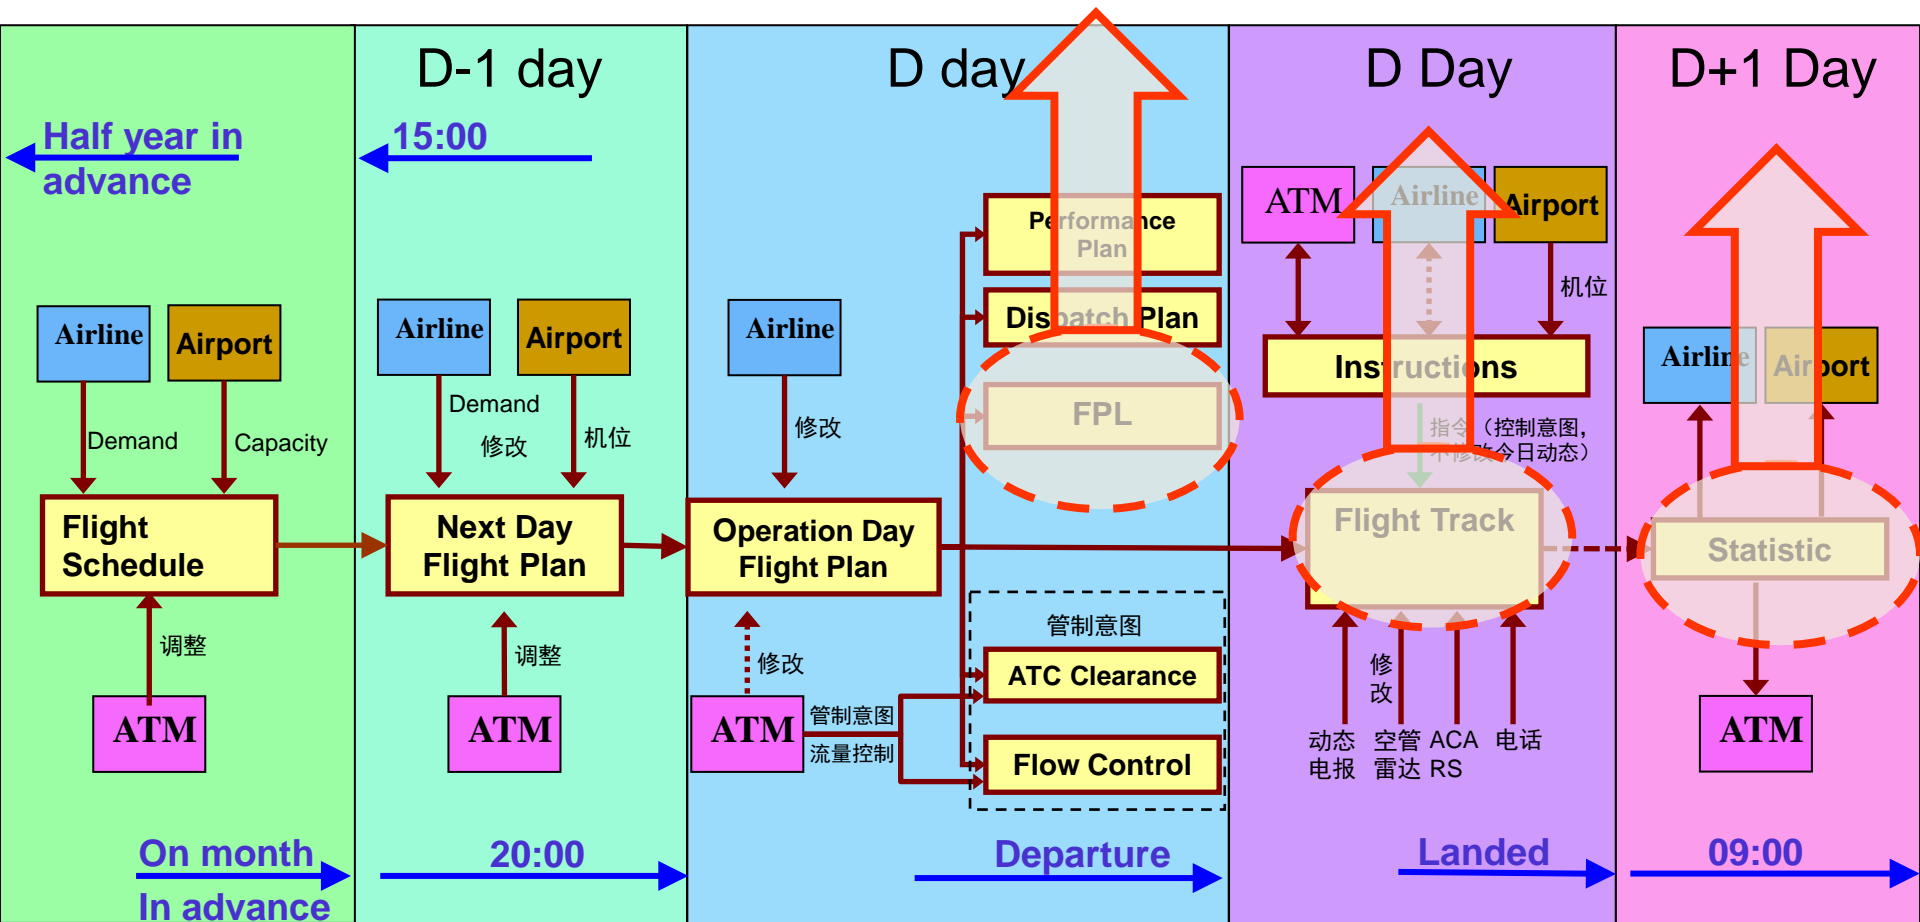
D-1 day

D day

D Day

D+1 Day

Half year in advance

15:00

Airline

Airport

Demand

Capacity

Flight Schedule

调整

ATM

On month In advance

Airline

Airport

Demand

修改

机位

Next Day Flight Plan

调整

ATM

20:00

Airline

修改

Operation Day Flight Plan

修改

ATM

管制意图

流量控制

Performance Plan

Dispatch Plan

FPL

管制意图

ATC Clearance

Flow Control

Departure

ATM

Airline

Airport

机位

Instructions

指令（控制意图，不修改今日动态）

Flight Track

修改

动态电报

空管雷达

ACA RS

电话

Landed

Airline

Airport

Statistic

ATM

09:00